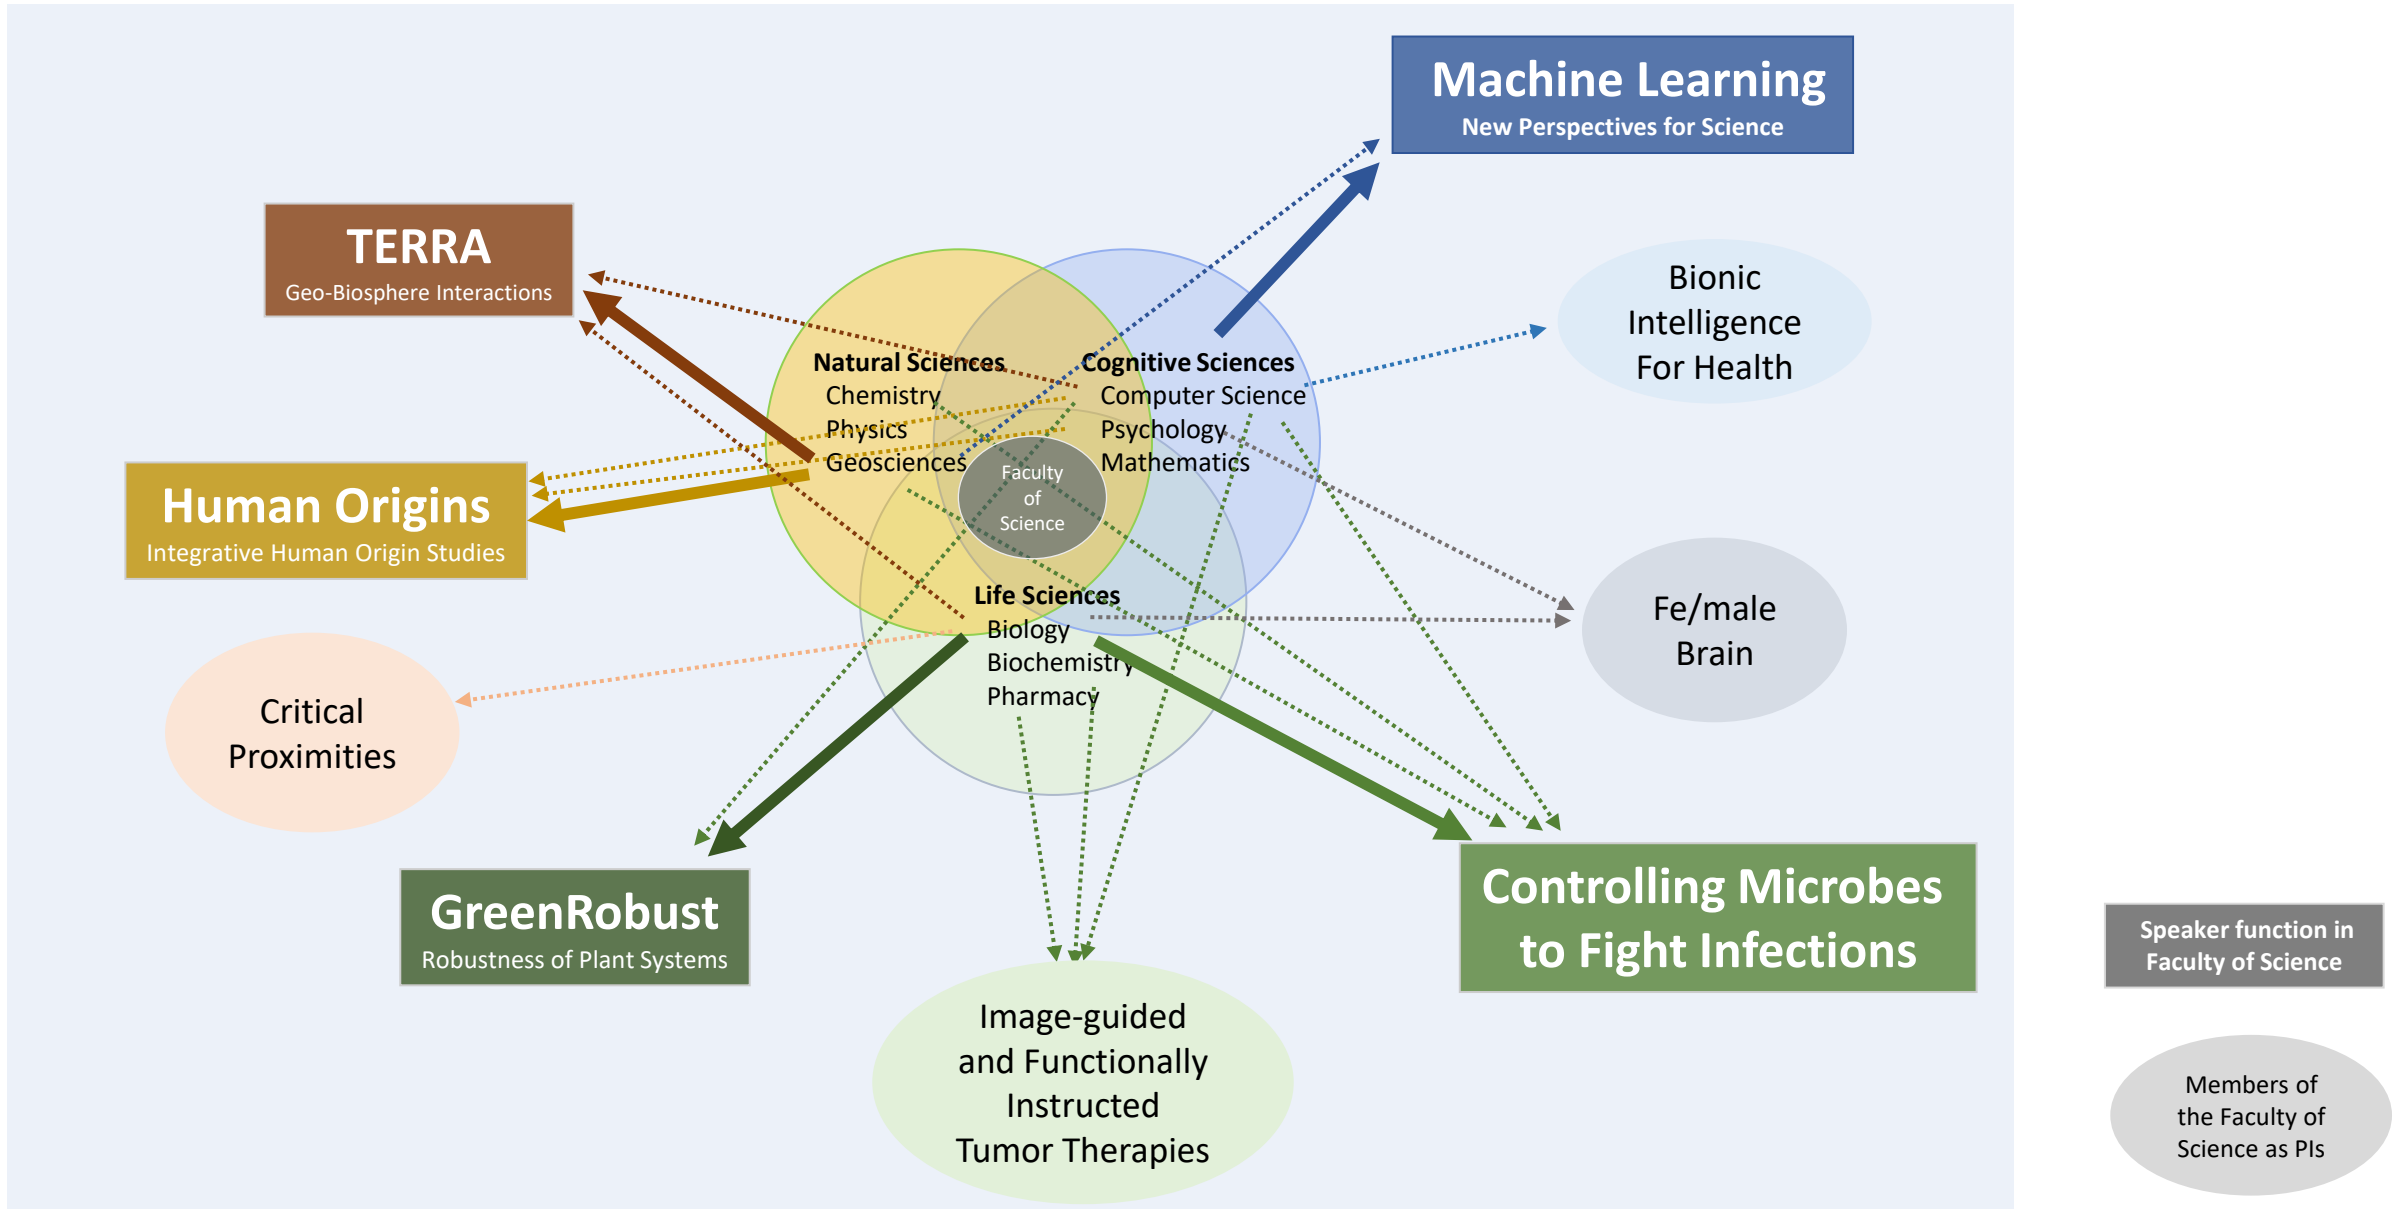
Machine Learning
New Perspectives for Science

TERRA
Geo-Biosphere Interactions

Bionic Intelligence For Health

Natural Sciences
Chemistry
Physics
Geosciences

Cognitive Sciences
Computer Science
Psychology
Mathematics

Human Origins
Integrative Human Origin Studies

Faculty of Science

Fe/male Brain

Life Sciences
Biology
Biochemistry
Pharmacy

Critical Proximities

GreenRobust
Robustness of Plant Systems

Controlling Microbes to Fight Infections

Speaker function in Faculty of Science

Image-guided and Functionally Instructed Tumor Therapies

Members of the Faculty of Science as PIs